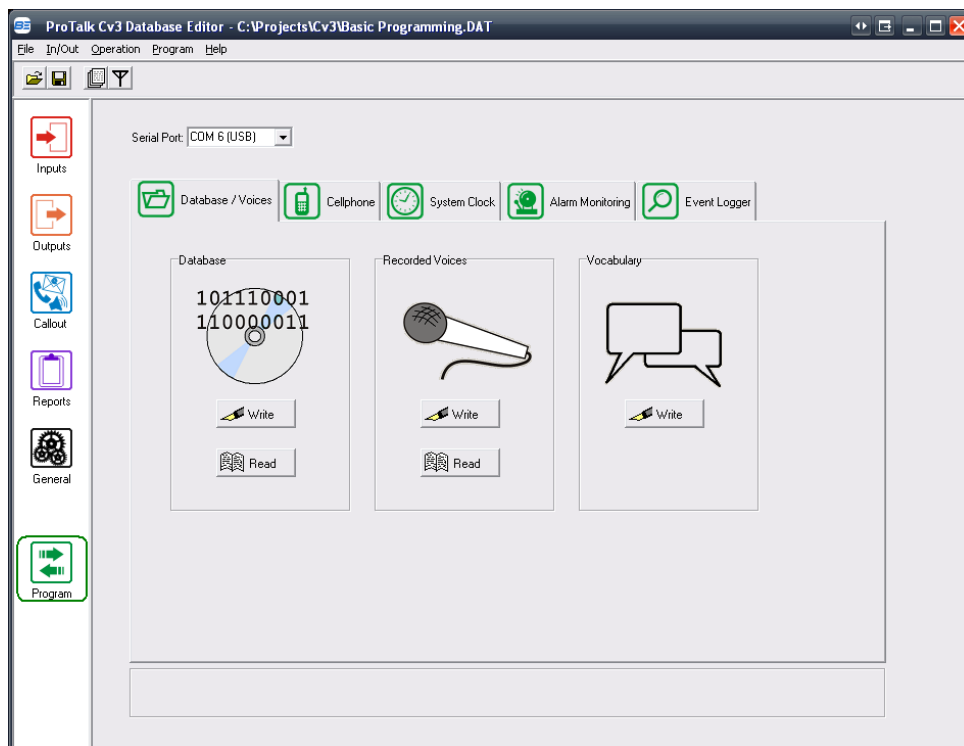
ProTalk Cv3 Database Editor - C:\Projects\Cv3\Basic Programming.DAT

File In/Out Operation Program Help

Inputs
Outputs
Callout
Reports
General
Program

Serial Port: COM 6 (USB)

Database / Voices
Cellphone
System Clock
Alarm Monitoring
Event Logger

Database
101110001
110000011
Write
Read

Recorded Voices
Write
Read

Vocabulary
Write